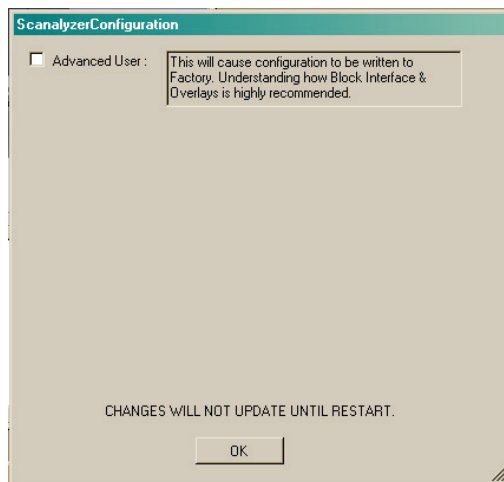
ScanalyzerConfiguration

Advanced User :

This will cause configuration to be written to Factory. Understanding how Block Interface & Overlays is highly recommended.

CHANGES WILL NOT UPDATE UNTIL RESTART.

OK